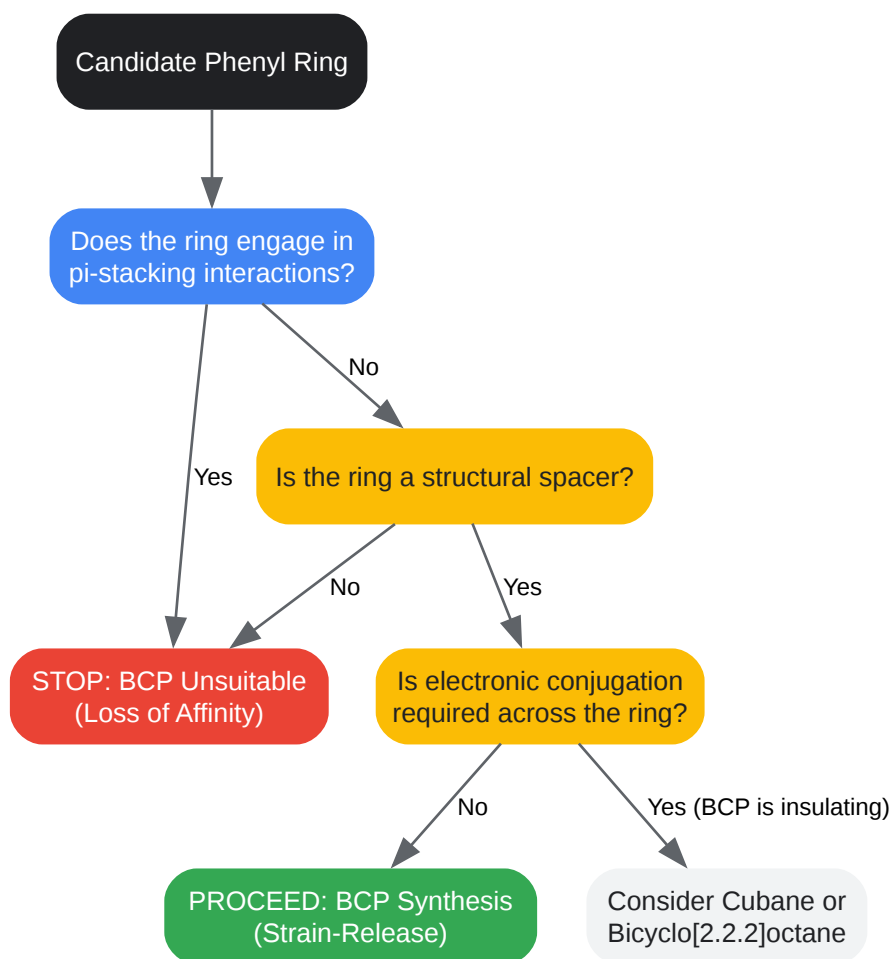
Candidate Phenyl Ring

Does the ring engage in pi-stacking interactions?

No

Yes

Is the ring a structural spacer?

No

Yes

STOP: BCP Unsuitable (Loss of Affinity)

Is electronic conjugation required across the ring?

No

Yes (BCP is insulating)

PROCEED: BCP Synthesis (Strain-Release)

Consider Cubane or Bicyclo[2.2.2]octane